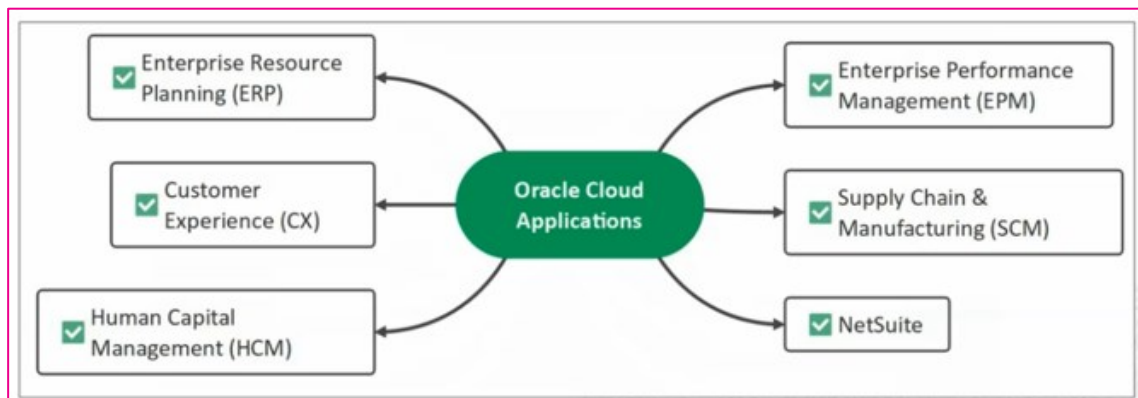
Oracle Cloud Applications

Enterprise Resource Planning (ERP)

Customer Experience (CX)

Human Capital Management (HCM)

Enterprise Performance Management (EPM)

Supply Chain & Manufacturing (SCM)

NetSuite